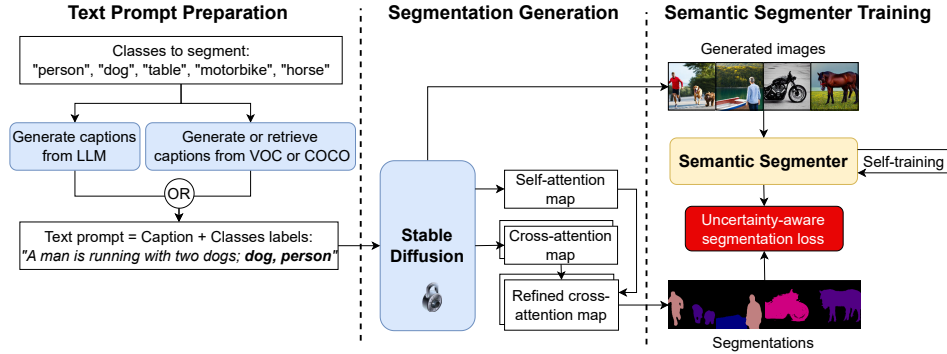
Text Prompt Preparation

Segmentation Generation

Semantic Segmenter Training

Classes to segment: "person", "dog", "table", "motorbike", "horse"

Generate captions from LLM

Generate or retrieve captions from VOC or COCO

OR

Text prompt = Caption + Classes labels: "A man is running with two dogs; dog, person"

Stable Diffusion

Self-attention map

Cross-attention map

Refined cross-attention map

Generated images

Semantic Segmenter

Self-training

Uncertainty-aware segmentation loss

Segmentations